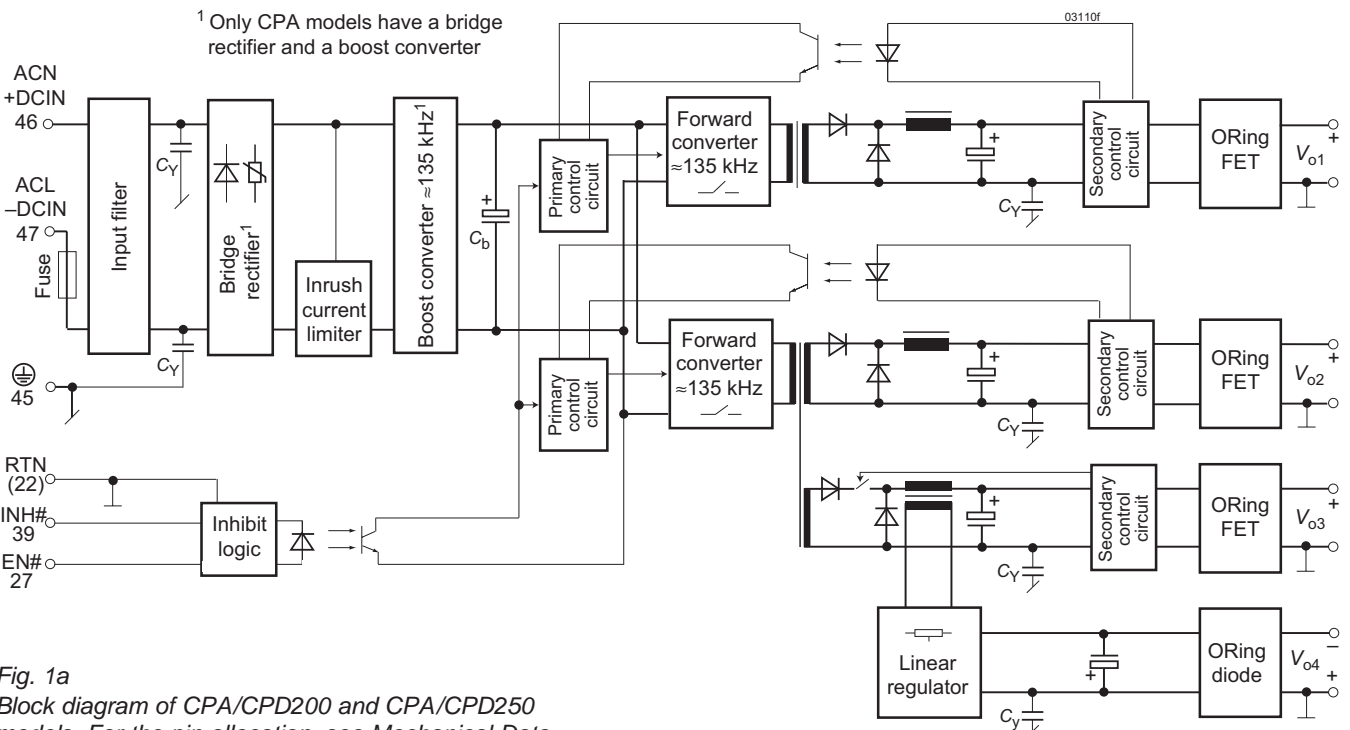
$^1$ Only CPA models have a bridge rectifier and a boost converter

03110f

ACN
+DCIN
46

ACL
–DCIN
47

Fuse

45

$C_Y$

$C_Y$

Input filter

Bridge rectifier$^1$

Inrush current limiter

Boost converter ≈135 kHz$^1$

$C_b$

Primary control circuit

Forward converter ≈135 kHz

Secondary control circuit

ORing FET

$V_{o1}$

$C_Y$

Primary control circuit

Forward converter ≈135 kHz

Secondary control circuit

ORing FET

$V_{o2}$

$C_Y$

Secondary control circuit

ORing FET

$V_{o3}$

$C_Y$

RTN
(22)

INH#
39

EN#
27

Inhibit logic

Linear regulator

ORing diode

$V_{o4}$

$C_y$

Fig. 1a
Block diagram of CPA/CPD200 and CPA/CPD250 models. For the pin allocation, see Mechanical Data